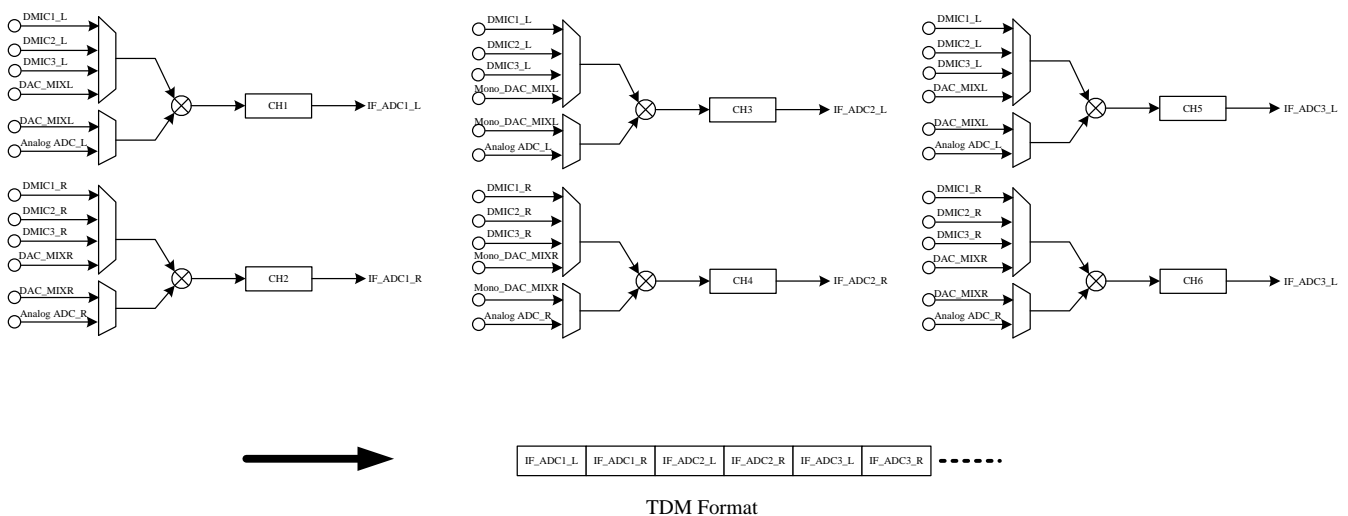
DMIC1_L
DMIC2_L
DMIC3_L
DAC_MIXL
DAC_MIXL
Analog ADC_L
CH1
IF_ADC1_L

DMIC1_R
DMIC2_R
DMIC3_R
DAC_MIXR
DAC_MIXR
Analog ADC_R
CH2
IF_ADC1_R

DMIC1_L
DMIC2_L
DMIC3_L
Mono_DAC_MIXL
Mono_DAC_MIXL
Analog ADC_L
CH3
IF_ADC2_L

DMIC1_R
DMIC2_R
DMIC3_R
Mono_DAC_MIXR
Mono_DAC_MIXR
Analog ADC_R
CH4
IF_ADC2_R

DMIC1_L
DMIC2_L
DMIC3_L
DAC_MIXL
DAC_MIXL
Analog ADC_L
CH5
IF_ADC3_L

DMIC1_R
DMIC2_R
DMIC3_R
DAC_MIXR
DAC_MIXR
Analog ADC_R
CH6
IF_ADC3_L

| IF_ADC1_L | IF_ADC1_R | IF_ADC2_L | IF_ADC2_R | IF_ADC3_L | IF_ADC3_R |
|---|---|---|---|---|---|

TDM Format